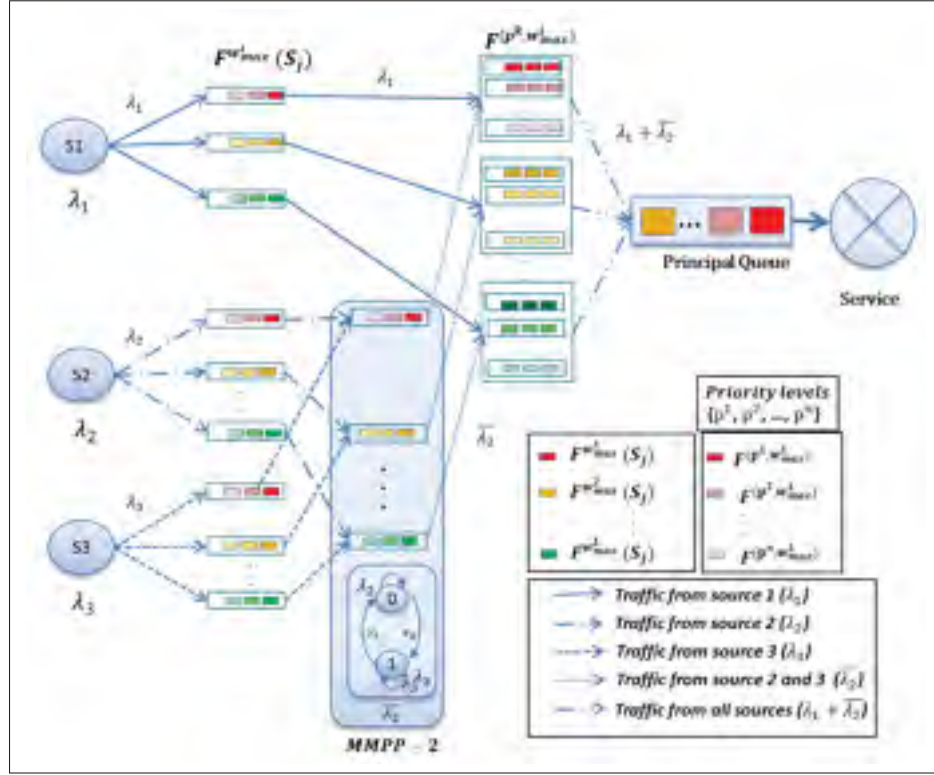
$F^{w^i_{max}}(S_j)$

$F^{(p^k, w^i_{max})}$

$\lambda_1$

$\lambda_1$

S1

$\lambda_1$

$\lambda_1 + \overline{\lambda_2}$

Principal Queue

Service

$\lambda_2$

S2

$\lambda_2$

$\lambda_3$

S3

$\lambda_3$

$\overline{\lambda_2}$

$\lambda_2$

0

1

$\lambda_3$

$\overline{\lambda_2}$

MMPP - 2

Priority levels $\{p^1, p^2, ..., p^n\}$

$F^{w^1_{max}}(S_j)$

$F^{w^2_{max}}(S_j)$

$F^{w^l_{max}}(S_j)$

$F^{(p^1, w^1_{max})}$

$F^{(p^2, w^1_{max})}$

$F^{(p^n, w^1_{max})}$

Traffic from source 1 ($\lambda_1$)

Traffic from source 2 ($\lambda_2$)

Traffic from source 3 ($\lambda_3$)

Traffic from source 2 and 3 ($\overline{\lambda_2}$)

Traffic from all sources ($\lambda_1 + \overline{\lambda_2}$)